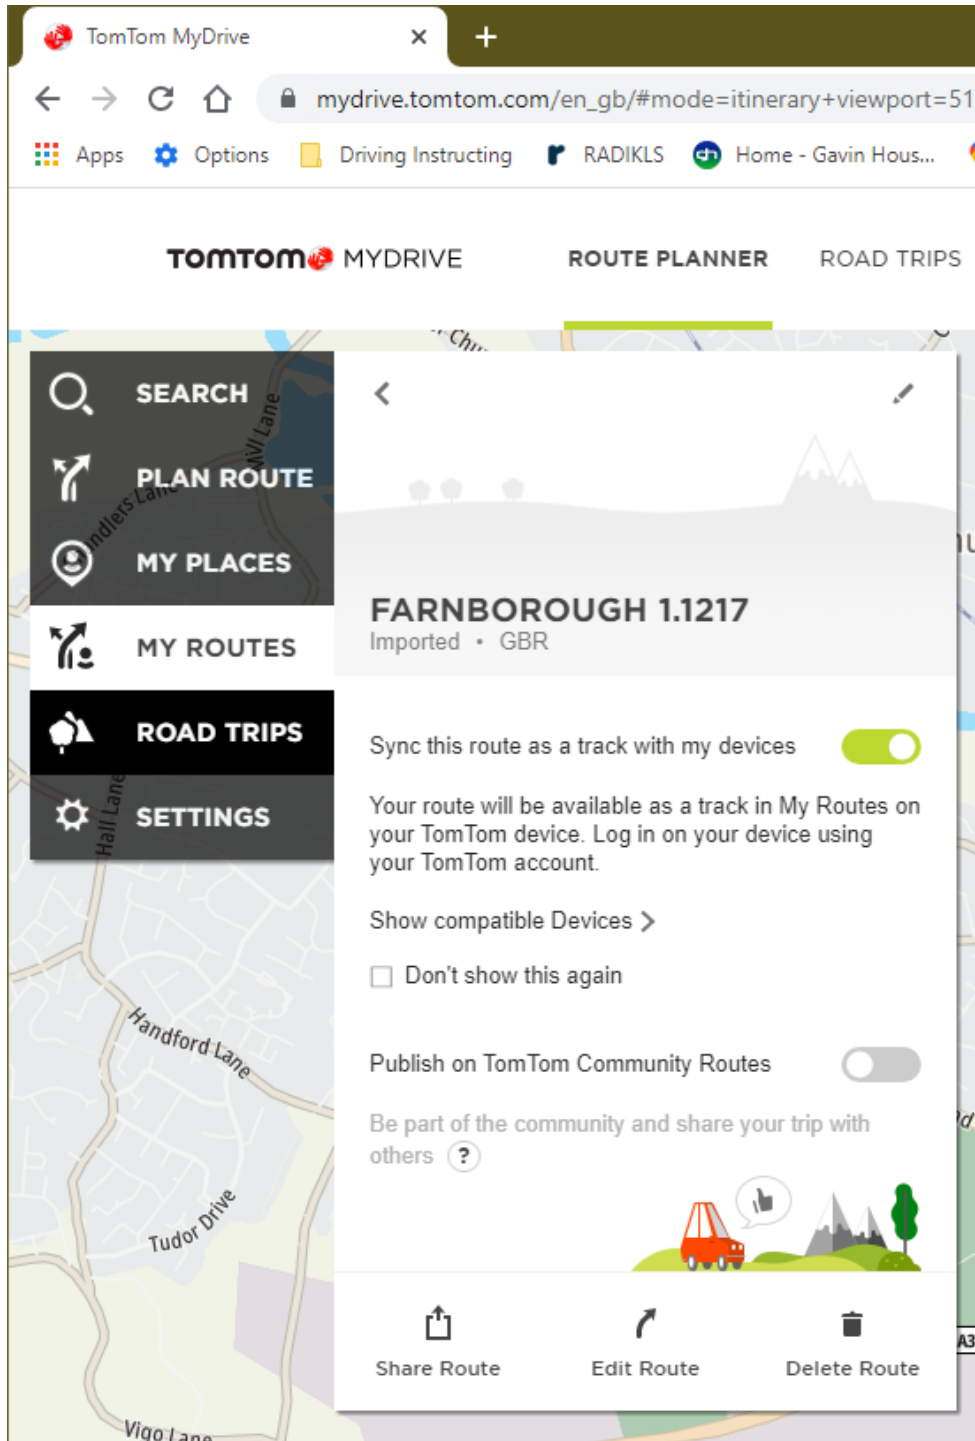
TomTom MyDrive

mydrive.tomtom.com/en_gb/#mode=itinerary+viewport=51

Apps Options Driving Instructing RADIKLS Home - Gavin Hous...

TOMTOM MYDRIVE ROUTE PLANNER ROAD TRIPS

SEARCH
PLAN ROUTE
MY PLACES
MY ROUTES
ROAD TRIPS
SETTINGS

FARNBOROUGH 1.1217
Imported • GBR

Sync this route as a track with my devices

Your route will be available as a track in My Routes on your TomTom device. Log in on your device using your TomTom account.

Show compatible Devices >

Don't show this again

Publish on TomTom Community Routes

Be part of the community and share your trip with others ?

Share Route Edit Route Delete Route

Handford Lane
Tudor Drive
Vigo Lane
Hall Lane
Mill Lane
Chandlers Lane
A3